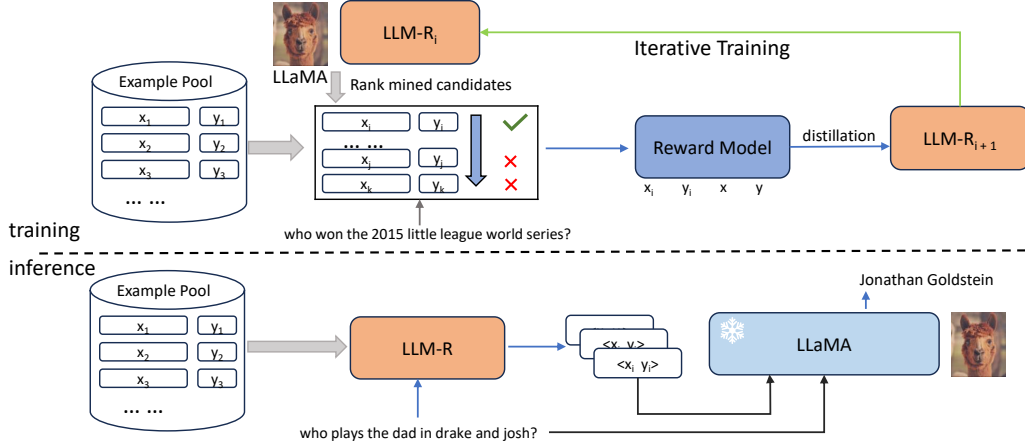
LLM-R$_i$

Iterative Training

LLaMA

Example Pool

$x_1$ $y_1$
$x_2$ $y_2$
$x_3$ $y_3$
... ...

Rank mined candidates

$x_i$ $y_i$
... ...
$x_j$ $y_j$
$x_k$ $y_k$

Reward Model

$x_i$ $y_i$ $x$ $y$

distillation

LLM-R$_{i+1}$

who won the 2015 little league world series?

training

inference

Example Pool

$x_1$ $y_1$
$x_2$ $y_2$
$x_3$ $y_3$
... ...

LLM-R

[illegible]
<$x_i$ $y_i$>
<$x_i$ $y_i$>

LLaMA

Jonathan Goldstein

who plays the dad in drake and josh?